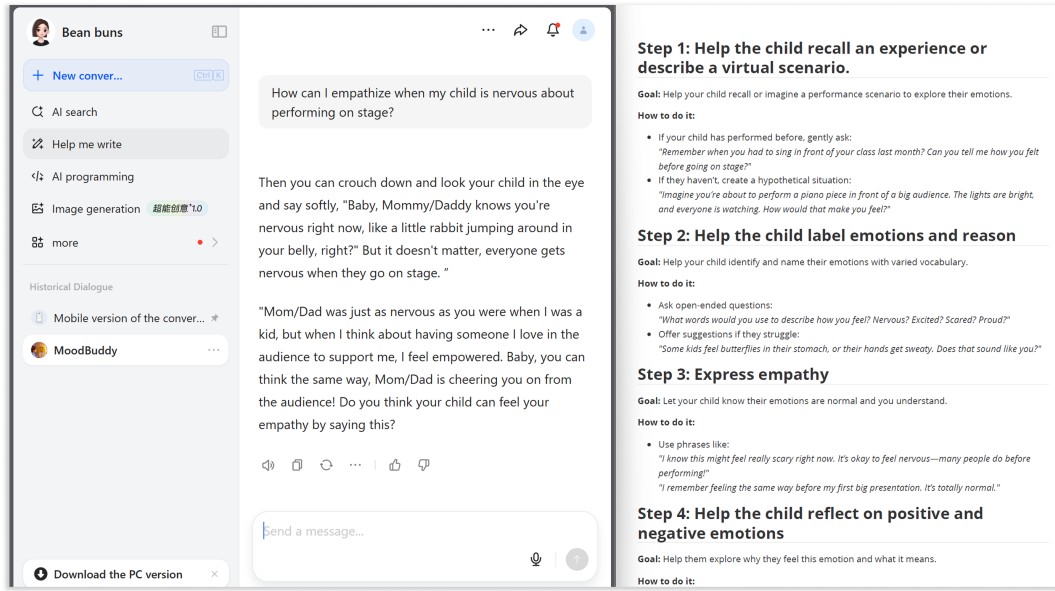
Bean buns

+ New conver... Ctrl K

AI search

Help me write

AI programming

Image generation 超能创意1.0

more

Historical Dialogue

Mobile version of the conver...

MoodBuddy ···

Download the PC version ×

···

How can I empathize when my child is nervous about performing on stage?

Then you can crouch down and look your child in the eye and say softly, "Baby, Mommy/Daddy knows you're nervous right now, like a little rabbit jumping around in your belly, right?" But it doesn't matter, everyone gets nervous when they go on stage. "

"Mom/Dad was just as nervous as you were when I was a kid, but when I think about having someone I love in the audience to support me, I feel empowered. Baby, you can think the same way, Mom/Dad is cheering you on from the audience! Do you think your child can feel your empathy by saying this?

Send a message...

Step 1: Help the child recall an experience or describe a virtual scenario.

Goal: Help your child recall or imagine a performance scenario to explore their emotions.

How to do it:

- If your child has performed before, gently ask:
"Remember when you had to sing in front of your class last month? Can you tell me how you felt before going on stage?"
- If they haven't, create a hypothetical situation:
"Imagine you're about to perform a piano piece in front of a big audience. The lights are bright, and everyone is watching. How would that make you feel?"

Step 2: Help the child label emotions and reason

Goal: Help your child identify and name their emotions with varied vocabulary.

How to do it:

- Ask open-ended questions:
"What words would you use to describe how you feel? Nervous? Excited? Scared? Proud?"
- Offer suggestions if they struggle:
"Some kids feel butterflies in their stomach, or their hands get sweaty. Does that sound like you?"

Step 3: Express empathy

Goal: Let your child know their emotions are normal and you understand.

How to do it:

- Use phrases like:
"I know this might feel really scary right now. It's okay to feel nervous—many people do before performing!"
"I remember feeling the same way before my first big presentation. It's totally normal."

Step 4: Help the child reflect on positive and negative emotions

Goal: Help them explore why they feel this emotion and what it means.

How to do it: